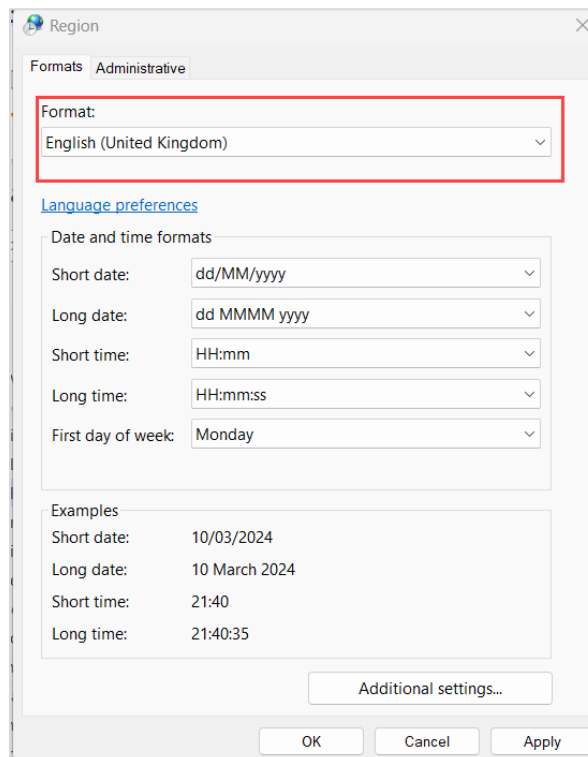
Region

Formats Administrative

Format:
English (United Kingdom)

Language preferences

Date and time formats
Short date: dd/MM/yyyy
Long date: dd MMMM yyyy
Short time: HH:mm
Long time: HH:mm:ss
First day of week: Monday

Examples
Short date: 10/03/2024
Long date: 10 March 2024
Short time: 21:40
Long time: 21:40:35

Additional settings...

OK Cancel Apply